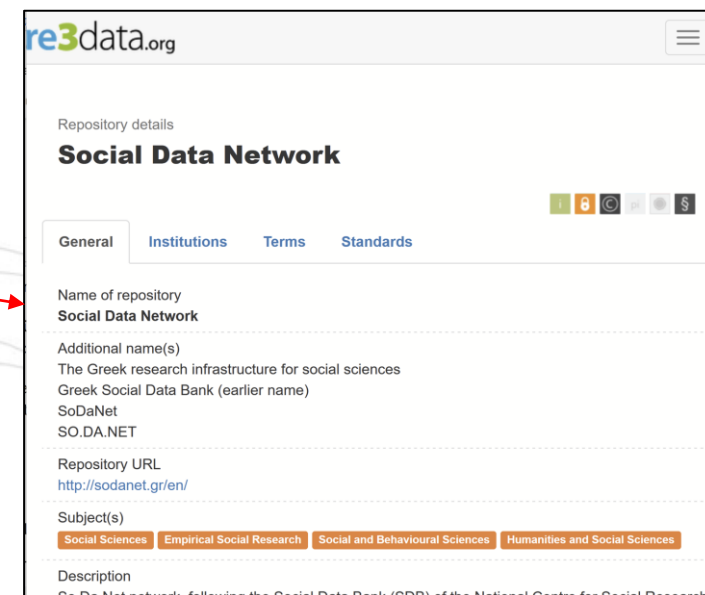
re3data.org

Repository details

Social Data Network

i © pi §

General Institutions Terms Standards

Name of repository
Social Data Network

Additional name(s)
The Greek research infrastructure for social sciences
Greek Social Data Bank (earlier name)
SoDaNet
SO.DA.NET

Repository URL
http://sodanet.gr/en/

Subject(s)
Social Sciences Empirical Social Research Social and Behavioural Sciences Humanities and Social Sciences

Description
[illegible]